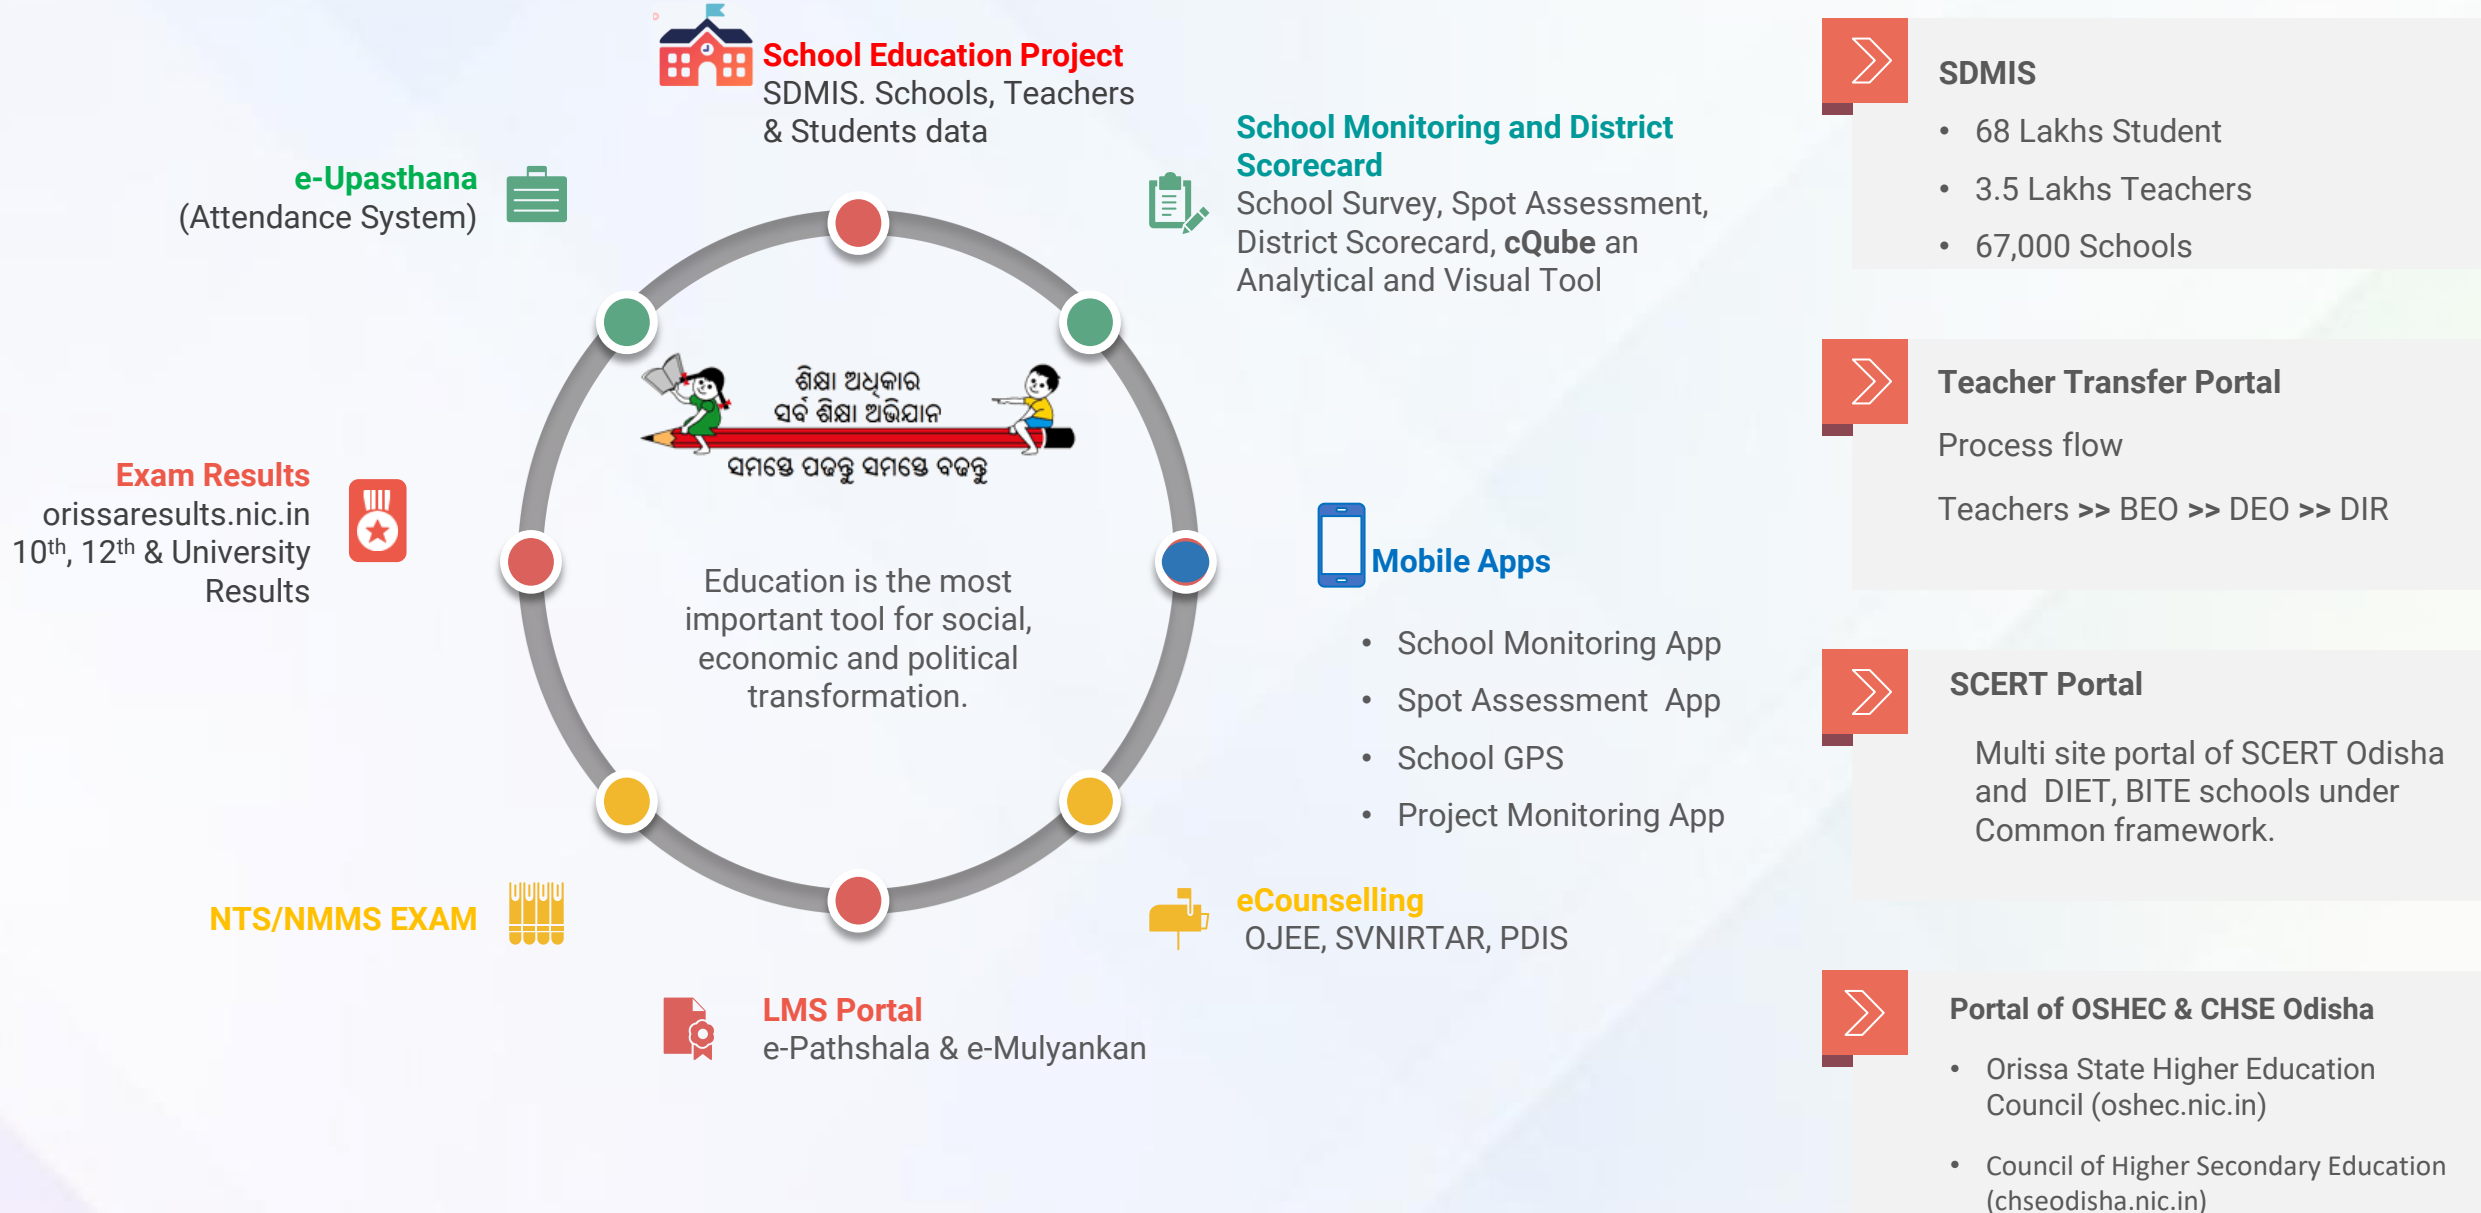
School Education Project
SDMIS. Schools, Teachers & Students data

e-Upasthana
(Attendance System)

School Monitoring and District Scorecard
School Survey, Spot Assessment, District Scorecard, **cQube** an Analytical and Visual Tool

ଶିକ୍ଷା ଅଧିକାର
ସର୍ବ ଶିକ୍ଷା ଅଭିଯାନ
ସମସ୍ତେ ପଢ଼ନ୍ତୁ ସମସ୍ତେ ବଢ଼ନ୍ତୁ

Exam Results
orissaresults.nic.in
$10^{th}$, $12^{th}$ & University Results

Education is the most important tool for social, economic and political transformation.

Mobile Apps
• School Monitoring App
• Spot Assessment App
• School GPS
• Project Monitoring App

NTS/NMMS EXAM

eCounselling
OJEE, SVNIRTAR, PDIS

LMS Portal
e-Pathshala & e-Mulyankan

SDMIS
• 68 Lakhs Student
• 3.5 Lakhs Teachers
• 67,000 Schools

Teacher Transfer Portal
Process flow
Teachers >> BEO >> DEO >> DIR

SCERT Portal
Multi site portal of SCERT Odisha and DIET, BITE schools under Common framework.

Portal of OSHEC & CHSE Odisha
• Orissa State Higher Education Council (oshec.nic.in)
• Council of Higher Secondary Education (chseodisha.nic.in)